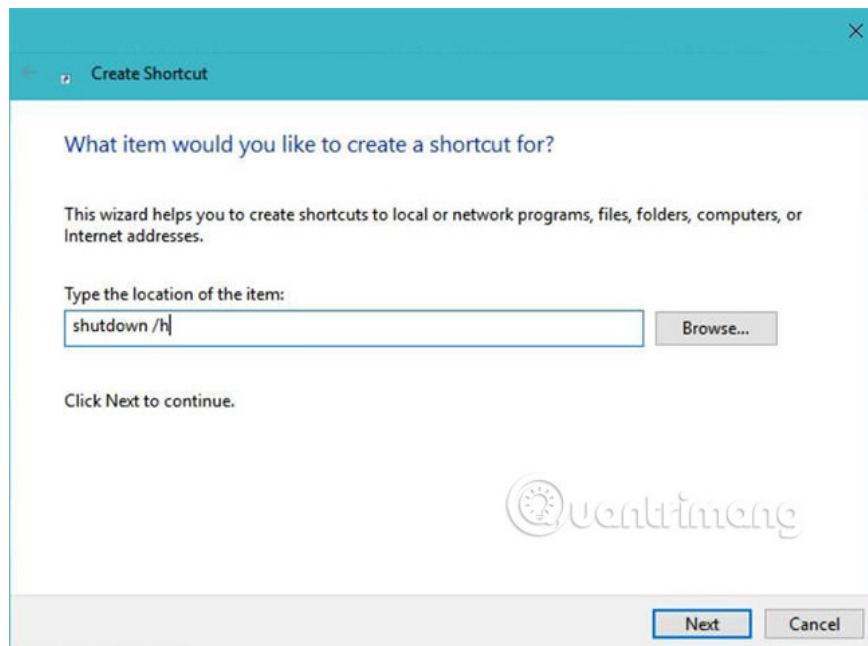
Create Shortcut

What item would you like to create a shortcut for?

This wizard helps you to create shortcuts to local or network programs, files, folders, computers, or Internet addresses.

Type the location of the item:

shutdown /h

Browse...

Click Next to continue.

Quantrimang

Next

Cancel